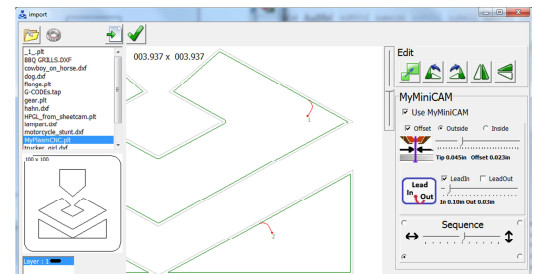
import

003.937 x 003.937

_1_.plt
BBQ GRILLS.DXF
cowboy_on_horse.dxf
dog.dxf
flange.plt
G-CODEs.tap
gear.plt
hahn.dxf
HPGL_from_sheetcam.plt
lamper.dxf
motorcycle_stunt.dxf
MyPlasmCNC.plt
trucker_girl.dxf

100 x 100

Layer : 1

Edit

MyMiniCAM

Use MyMiniCAM

Offset Outside Inside

Tip 0.045in Offset 0.023in

Lead In Out

LeadIn LeadOut

In 0.10in Out 0.03in

Sequence